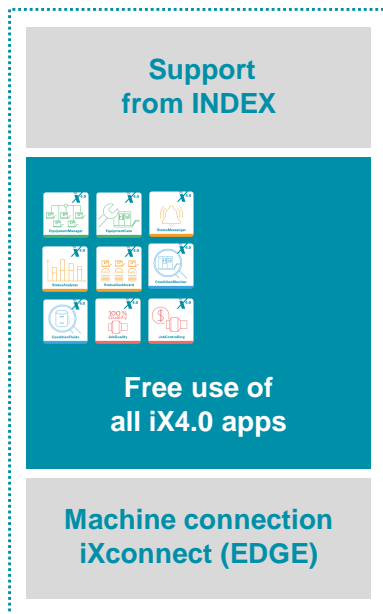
Support from INDEX

EquipmentManager

EquipmentCare

StatusMessenger

StatusAnalyzer

StatusDashboard

ConditionMonitor

ConditionFluids

JobQuality

JobControlling

Free use of all iX4.0 apps

Machine connection iXconnect (EDGE)